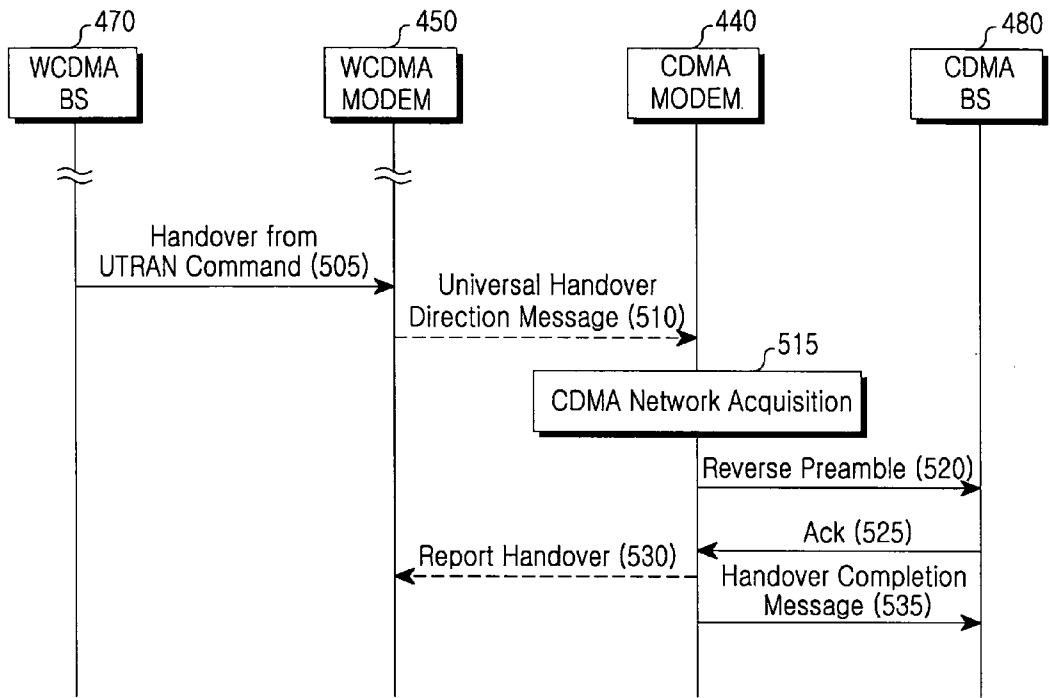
470
WCDMA
BS

450
WCDMA
MODEM

440
CDMA
MODEM

480
CDMA
BS

Handover from
UTRAN Command (505)

Universal Handover
Direction Message (510)

515

CDMA Network Acquisition

Reverse Preamble (520)

Ack (525)

Report Handover (530)

Handover Completion
Message (535)